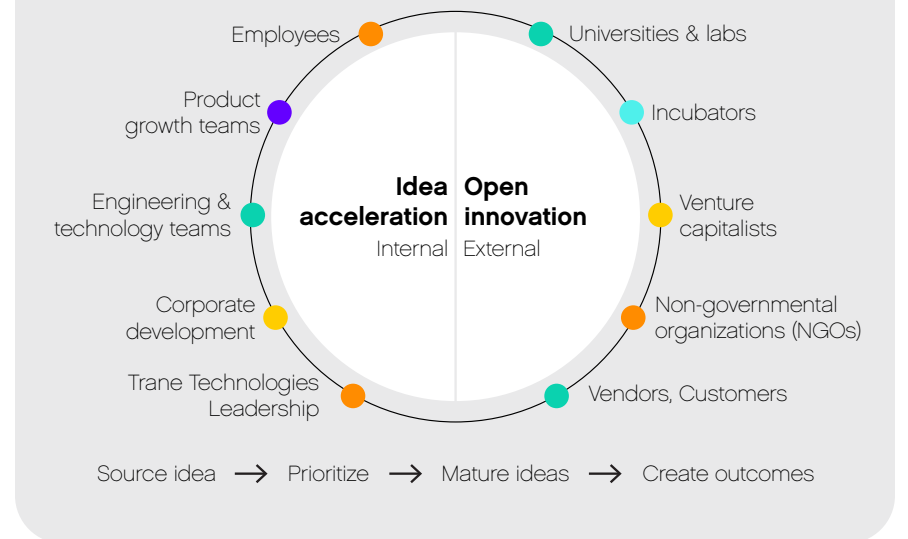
Employees

Product growth teams

Engineering & technology teams

Corporate development

Trane Technologies Leadership

Idea acceleration

Internal

Open innovation

External

Universities & labs

Incubators

Venture capitalists

Non-governmental organizations (NGOs)

Vendors, Customers

Source idea → Prioritize → Mature ideas → Create outcomes